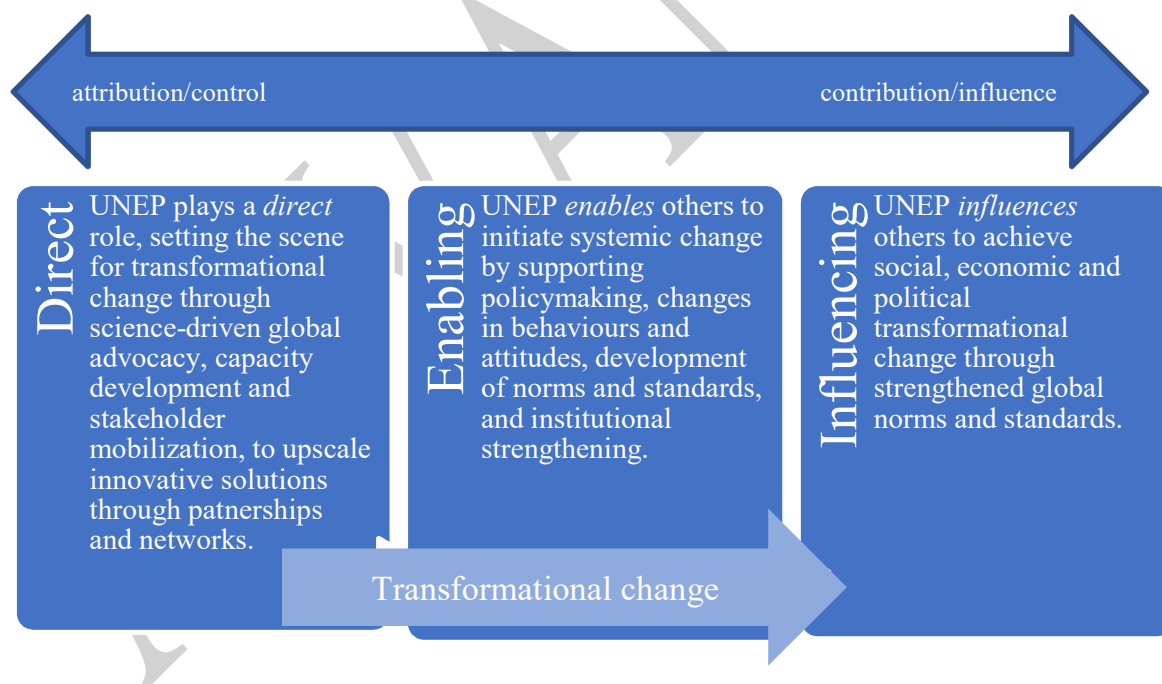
attribution/control

contribution/influence

Direct

UNEP plays a *direct* role, setting the scene for transformational change through science-driven global advocacy, capacity development and stakeholder mobilization, to upscale innovative solutions through patnerships and networks.

Enabling

UNEP *enables* others to initiate systemic change by supporting policymaking, changes in behaviours and attitudes, development of norms and standards, and institutional strengthening.

Influencing

UNEP *influences* others to achieve social, economic and political transformational change through strengthened global norms and standards.

Transformational change